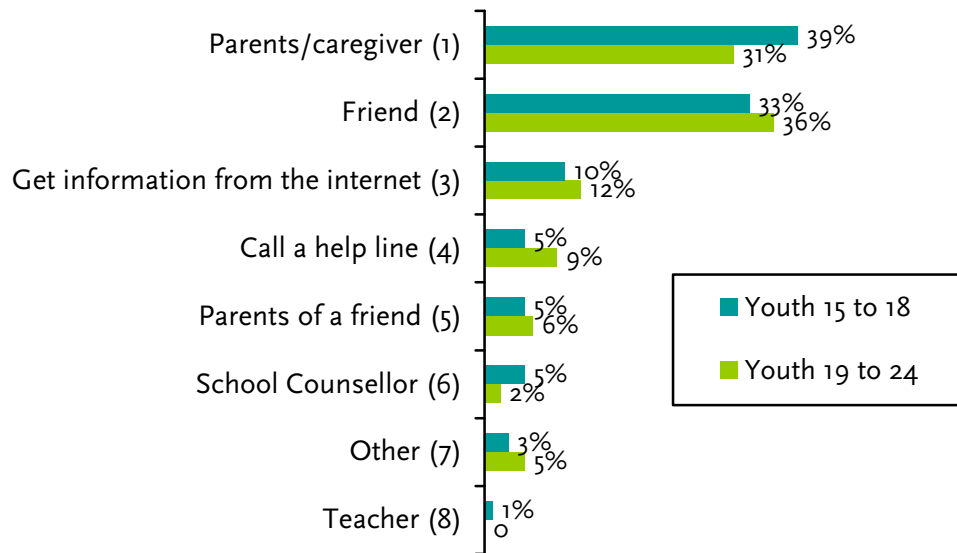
Parents/caregiver (1) 39% 31%

Friend (2) 33% 36%

Get information from the internet (3) 10% 12%

Call a help line (4) 5% 9%

Parents of a friend (5) 5% 6%

School Counsellor (6) 5% 2%

Other (7) 3% 5%

Teacher (8) 1% 0

Youth 15 to 18

Youth 19 to 24